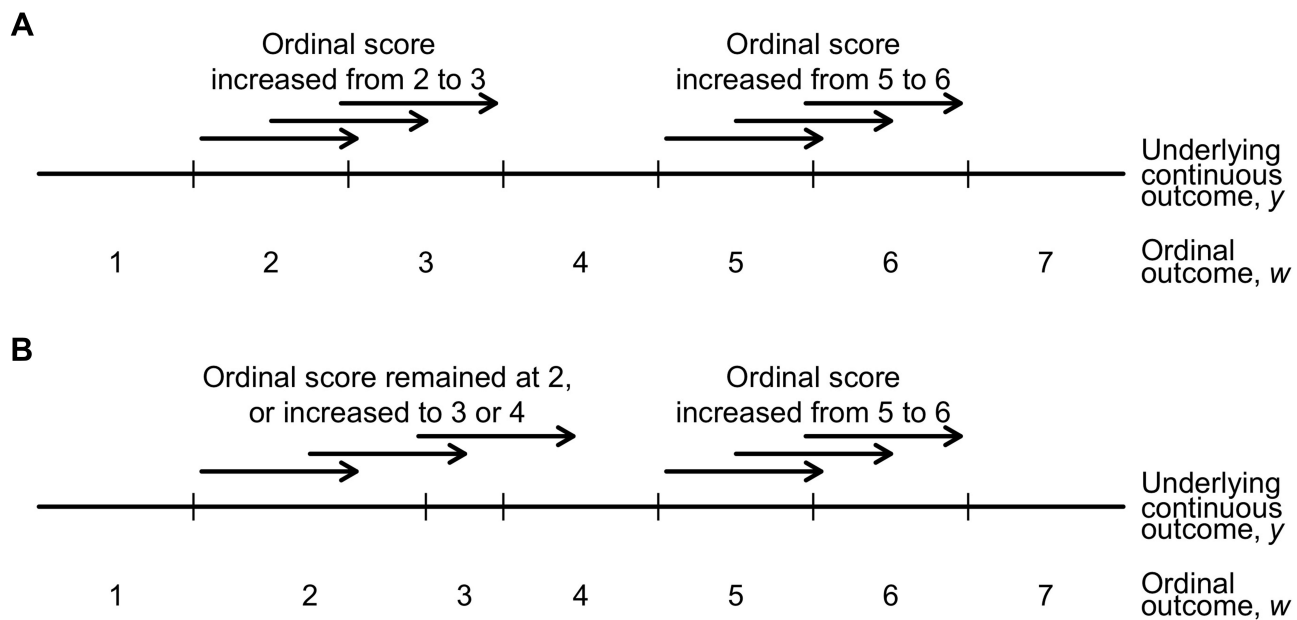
A

Ordinal score increased from 2 to 3

Ordinal score increased from 5 to 6

Underlying continuous outcome, *y*

1 2 3 4 5 6 7

Ordinal outcome, *w*

B

Ordinal score remained at 2, or increased to 3 or 4

Ordinal score increased from 5 to 6

Underlying continuous outcome, *y*

1 2 3 4 5 6 7

Ordinal outcome, *w*